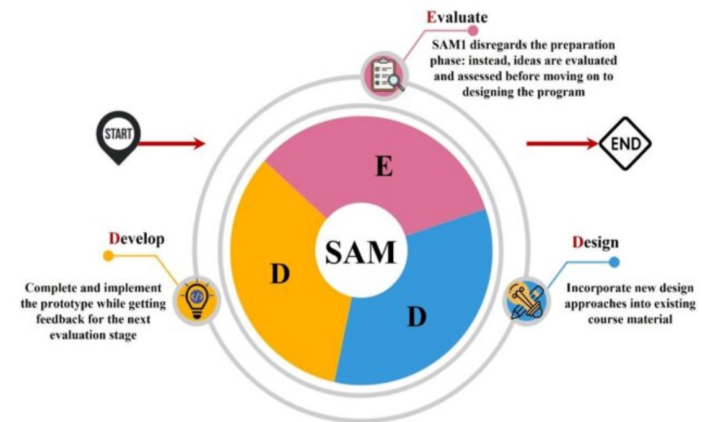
Evaluate

SAM1 disregards the preparation phase: instead, ideas are evaluated and assessed before moving on to designing the program

START

END

E

SAM

D

D

Develop

Complete and implement the prototype while getting feedback for the next evaluation stage

Design

Incorporate new design approaches into existing course material